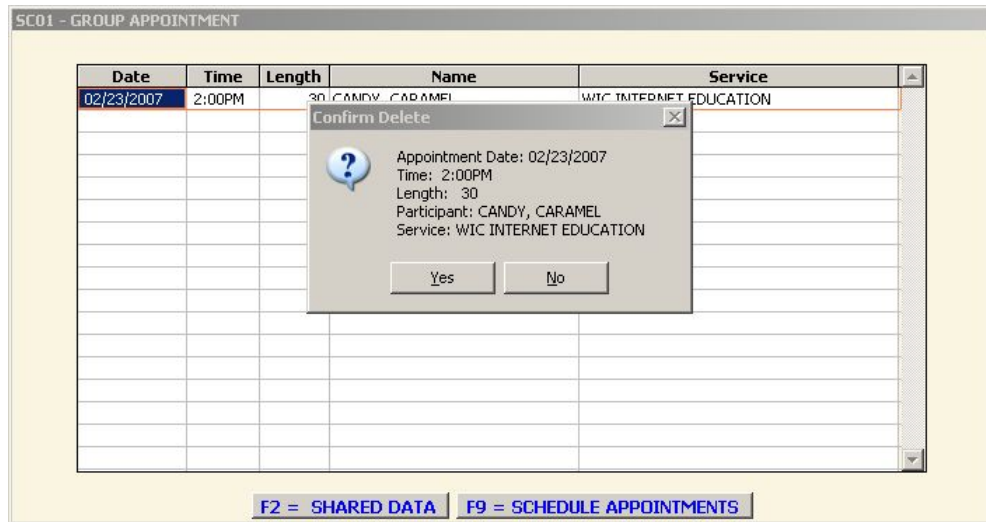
SC01 - GROUP APPOINTMENT

| Date | Time | Length | Name | Service |
|---|---|---|---|---|
| 02/23/2007 | 2:00PM | 30 | CANDY, CARAMEL | WIC INTERNET EDUCATION |

Confirm Delete

Appointment Date: 02/23/2007
Time: 2:00PM
Length: 30
Participant: CANDY, CARAMEL
Service: WIC INTERNET EDUCATION

Yes No

F2 = SHARED DATA F9 = SCHEDULE APPOINTMENTS